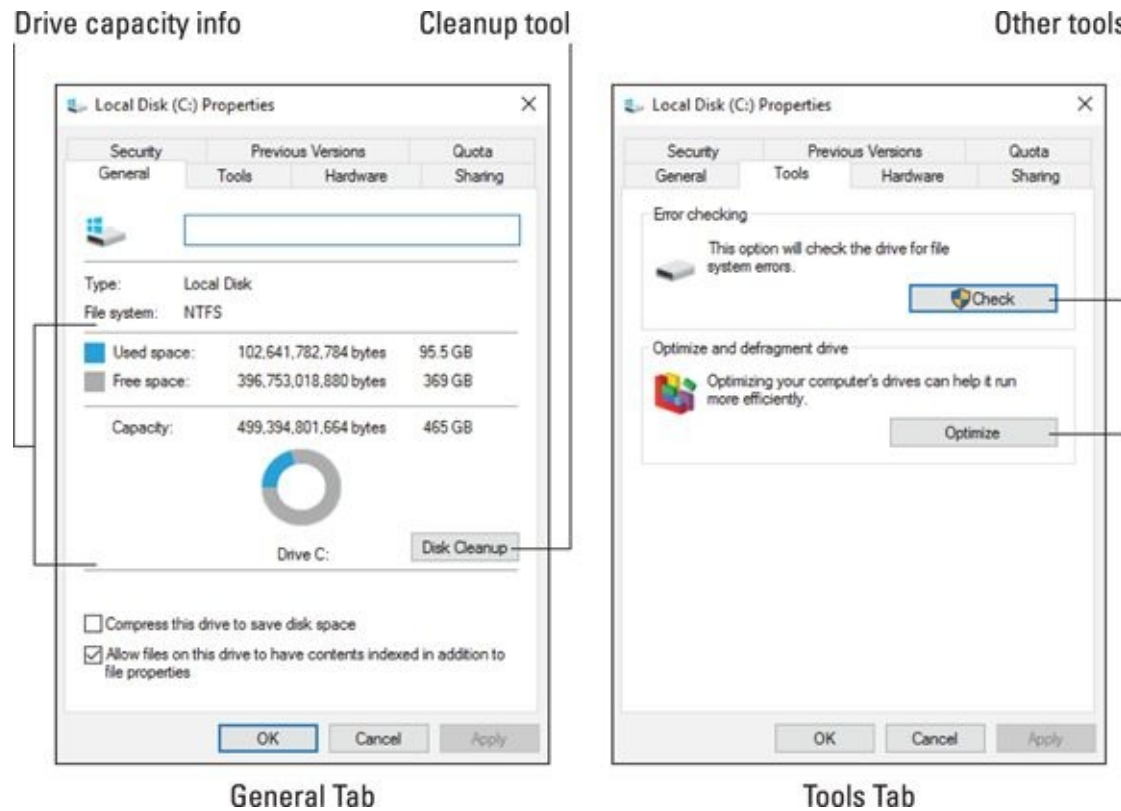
Drive capacity info

Cleanup tool

Other tools

Local Disk (C:) Properties

Security | Previous Versions | Quota
General | Tools | Hardware | Sharing

Type: Local Disk
File system: NTFS

Used space: 102,641,782,784 bytes 95.5 GB
Free space: 396,753,018,880 bytes 369 GB

Capacity: 499,394,801,664 bytes 465 GB

Drive C:

Disk Cleanup

Compress this drive to save disk space

Allow files on this drive to have contents indexed in addition to file properties

OK Cancel Apply

General Tab

Local Disk (C:) Properties

Security | Previous Versions | Quota
General | Tools | Hardware | Sharing

Error checking

This option will check the drive for file system errors.

Check

Optimize and defragment drive

Optimizing your computer's drives can help it run more efficiently.

Optimize

OK Cancel Apply

Tools Tab